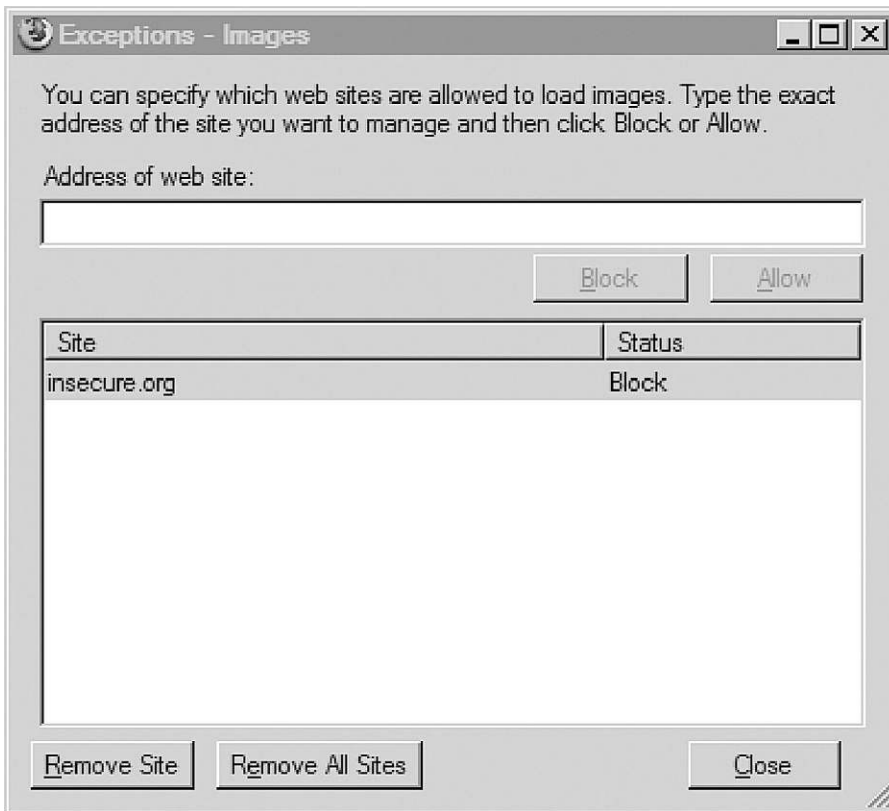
Exceptions - Images

You can specify which web sites are allowed to load images. Type the exact address of the site you want to manage and then click Block or Allow.

Address of web site:

Block Allow

| Site | Status |
|---|---|
| insecure.org | Block |

Remove Site Remove All Sites Close